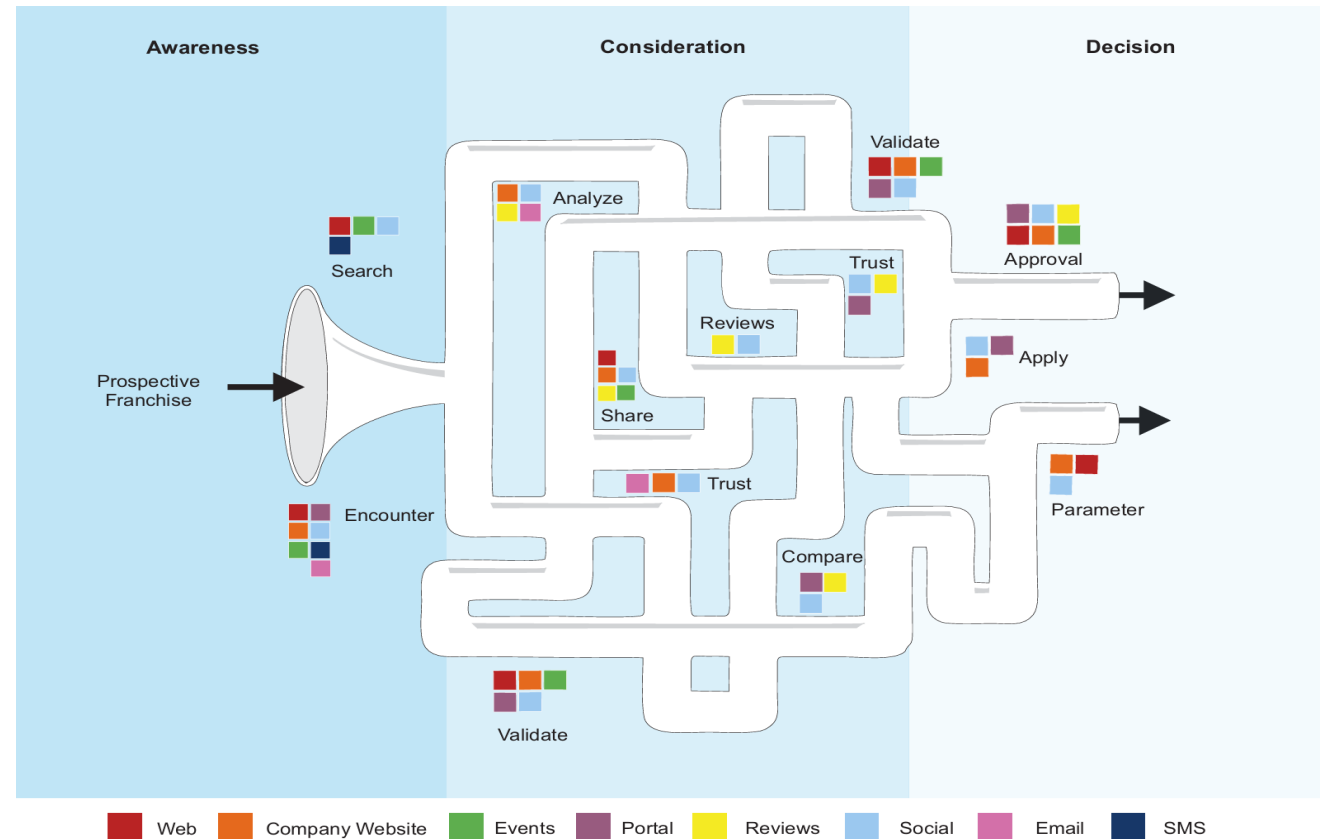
Awareness

Consideration

Decision

Search

Prospective Franchise

Encounter

Analyze

Share

Reviews

Trust

Validate

Trust

Compare

Validate

Approval

Apply

Parameter

Web Company Website Events Portal Reviews Social Email SMS